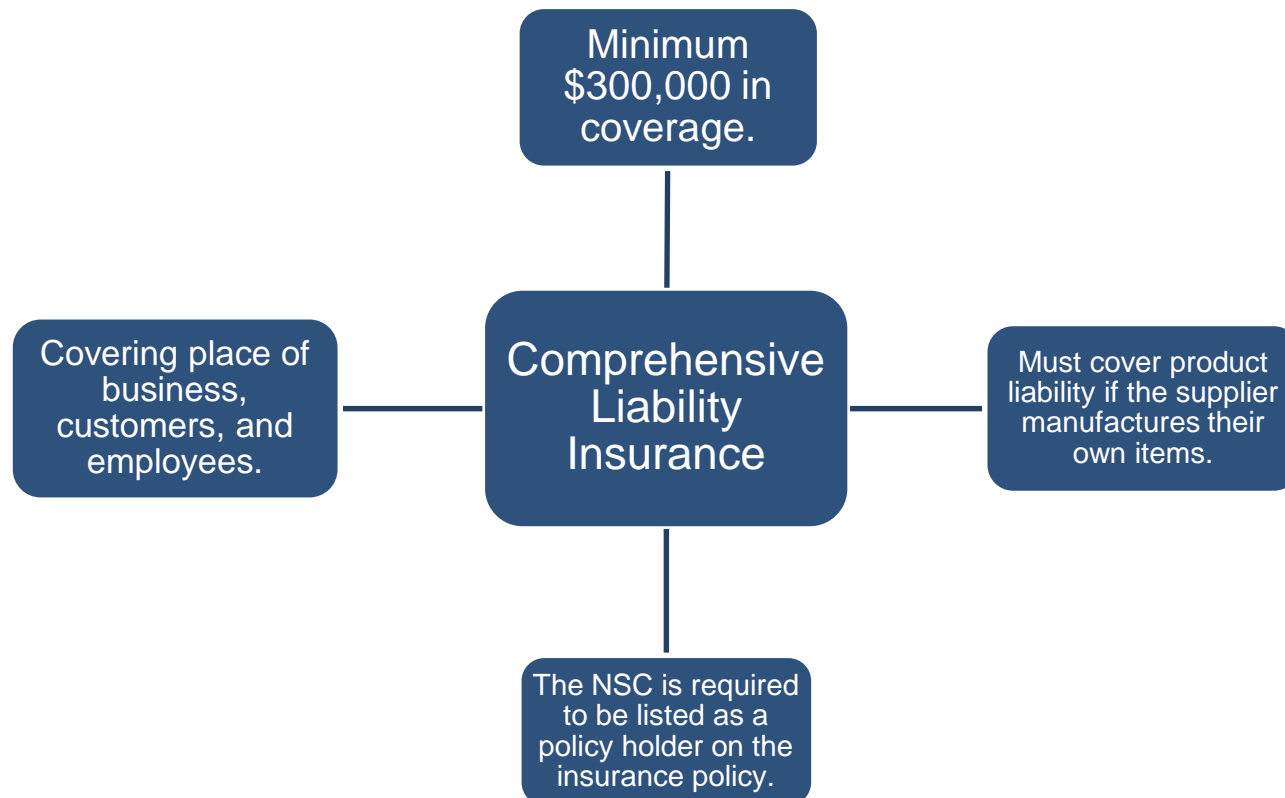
Minimum $300,000 in coverage.

Covering place of business, customers, and employees.

Comprehensive Liability Insurance

Must cover product liability if the supplier manufactures their own items.

The NSC is required to be listed as a policy holder on the insurance policy.